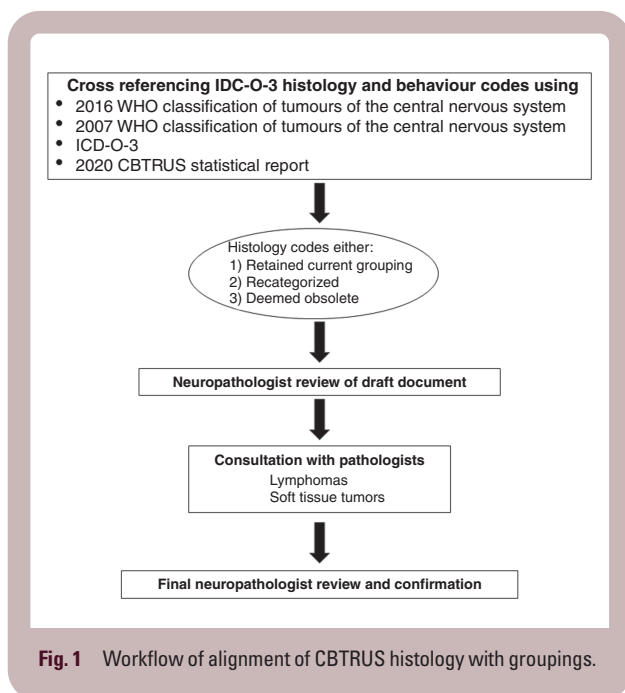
Cross referencing IDC-O-3 histology and behaviour codes using
- 2016 WHO classification of tumours of the central nervous system
- 2007 WHO classification of tumours of the central nervous system
- ICD-O-3
- 2020 CBTRUS statistical report

Histology codes either:
1) Retained current grouping
2) Recategorized
3) Deemed obsolete

Neuropathologist review of draft document

Consultation with pathologists
Lymphomas
Soft tissue tumors

Final neuropathologist review and confirmation

Fig. 1 Workflow of alignment of CBTRUS histology with groupings.